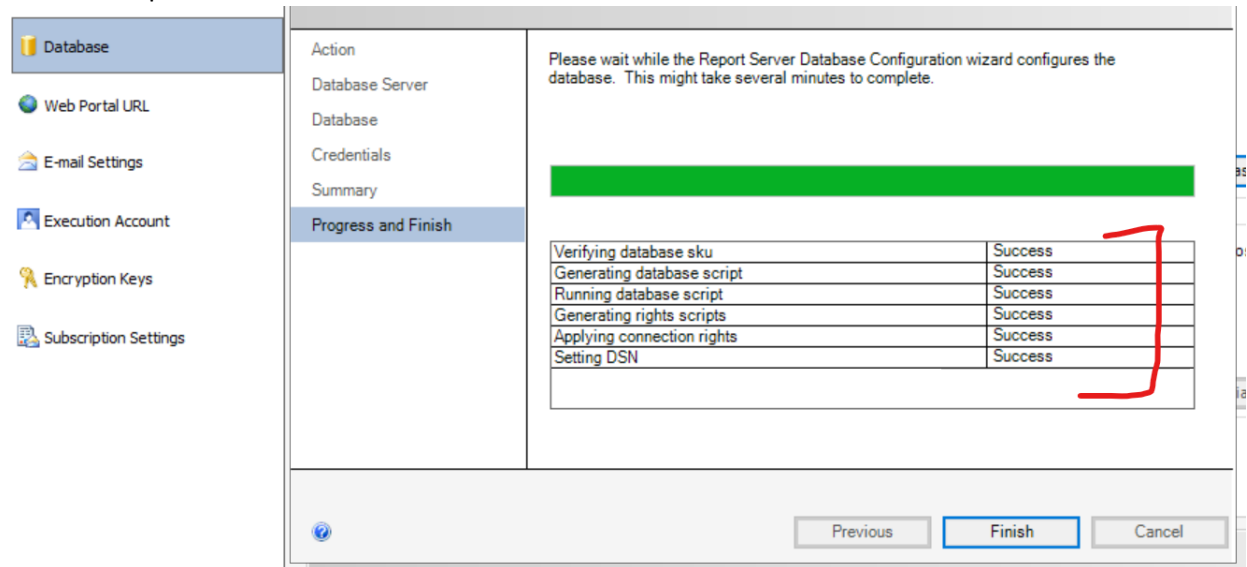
Database

Web Portal URL

E-mail Settings

Execution Account

Encryption Keys

Subscription Settings

Action

Database Server

Database

Credentials

Summary

Progress and Finish

Please wait while the Report Server Database Configuration wizard configures the database. This might take several minutes to complete.

| Verifying database sku | Success |
|---|---|
| Generating database script | Success |
| Running database script | Success |
| Generating rights scripts | Success |
| Applying connection rights | Success |
| Setting DSN | Success |
| | |

Previous Finish Cancel